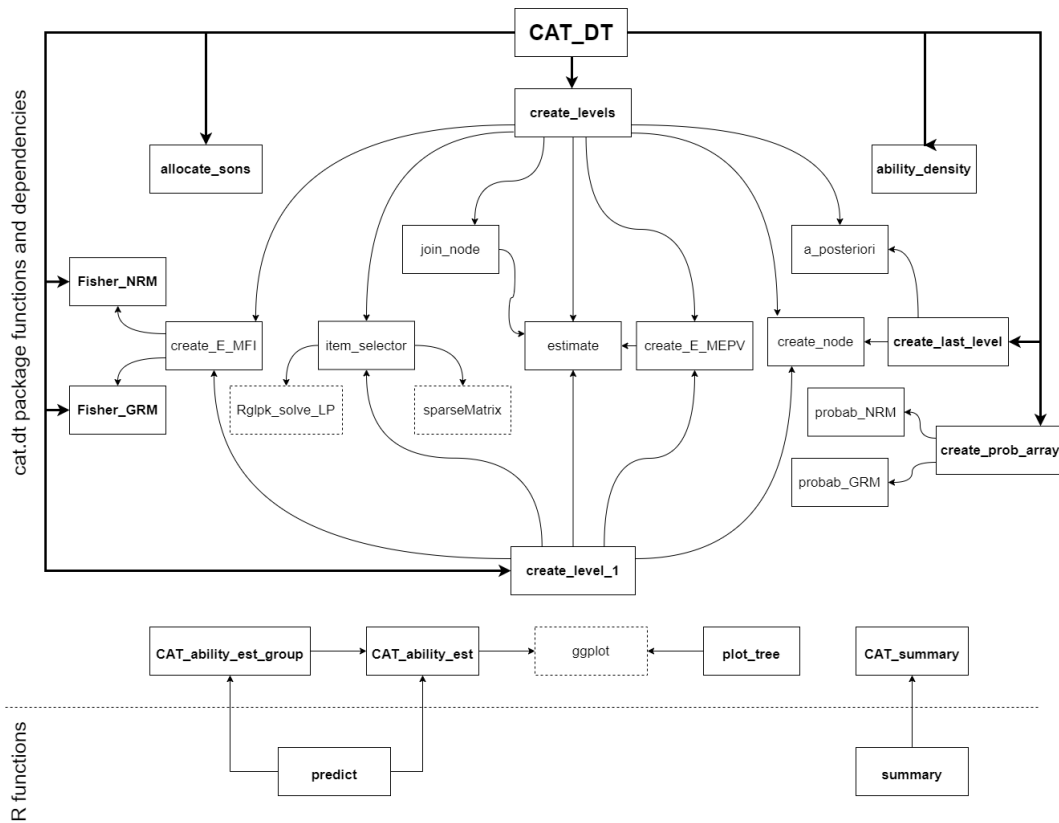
cat.dt package functions and dependencies

CAT_DT

create_levels

allocate_sons

ability_density

join_node

a_posteriori

Fisher_NRM

create_E_MFI

item_selector

estimate

create_E_MEPV

create_node

create_last_level

Fisher_GRM

Rglpk_solve_LP

sparseMatrix

probab_NRM

create_prob_array

probab_GRM

create_level_1

CAT_ability_est_group

CAT_ability_est

ggplot

plot_tree

CAT_summary

R functions

predict

summary